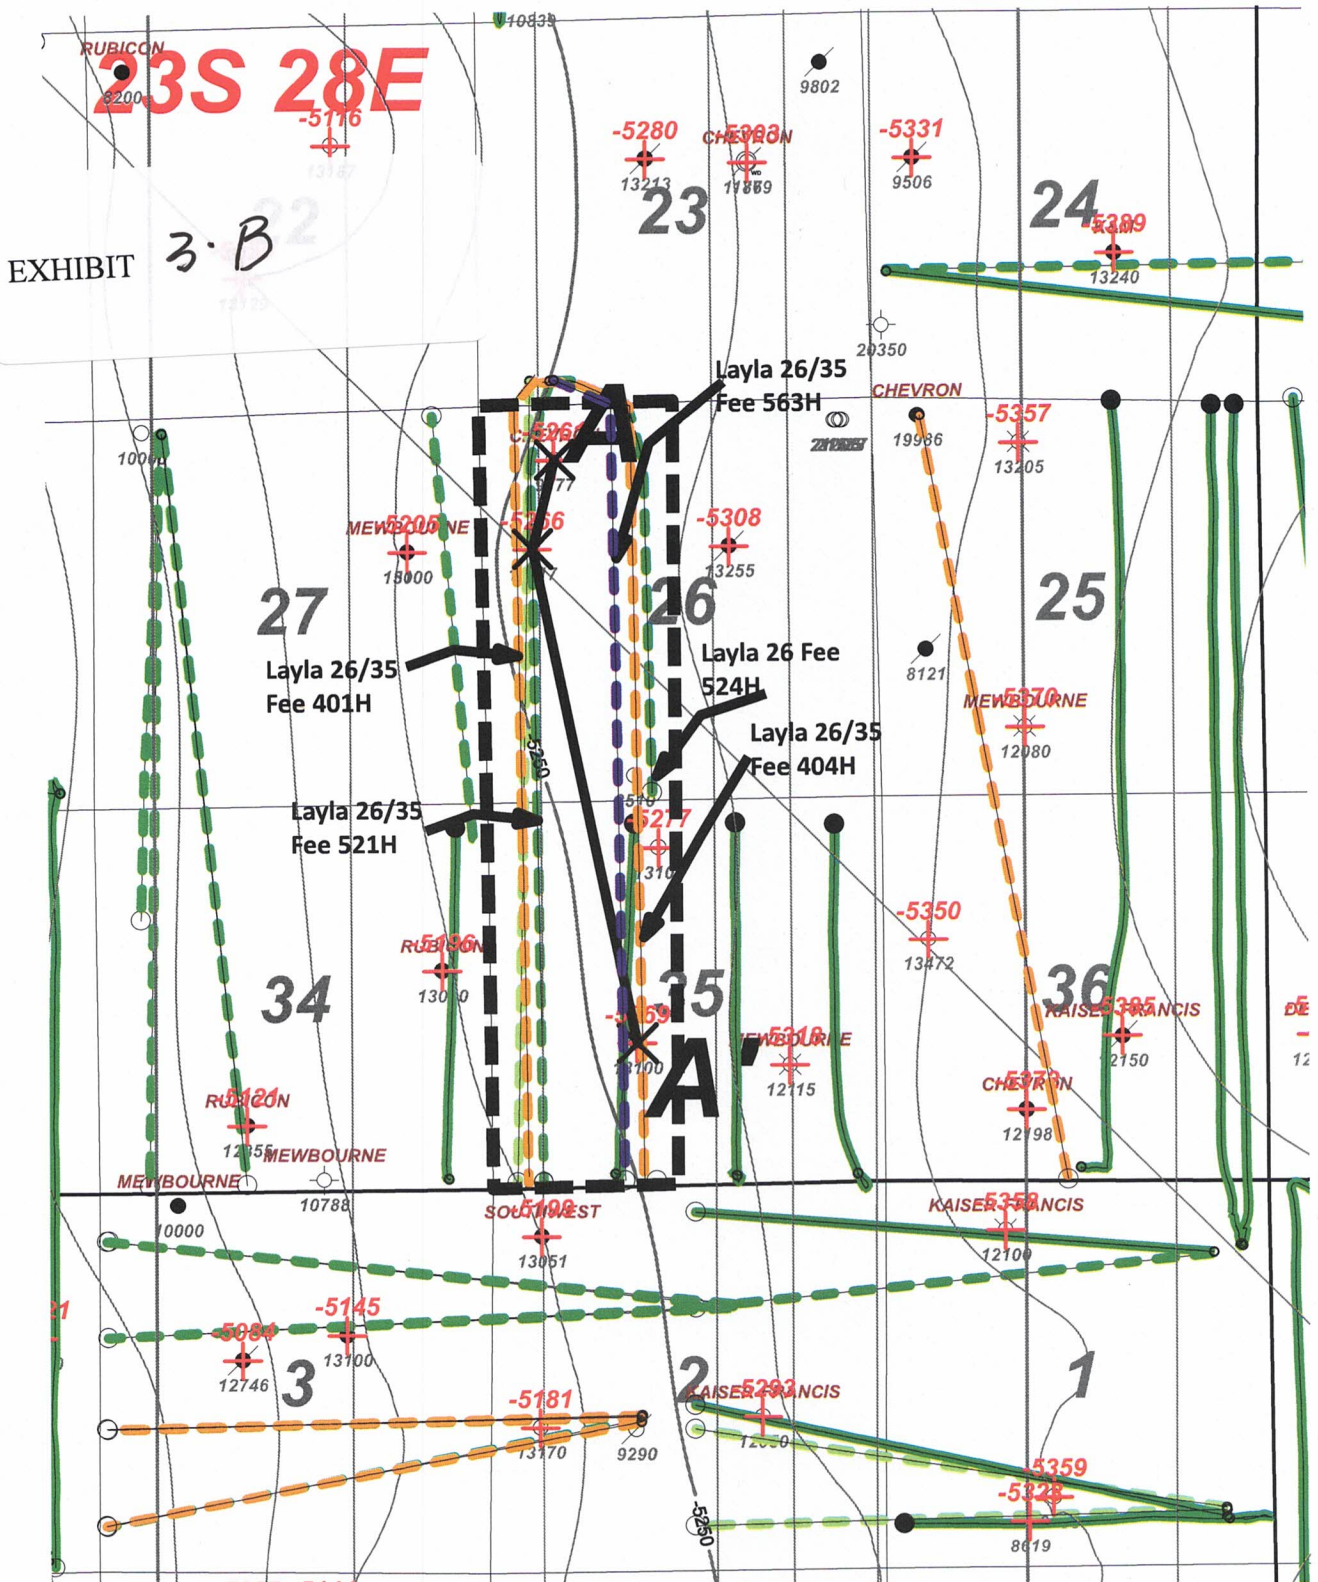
10835
RUBICON
23S 28E
8200
-5116
13167
9802
-5280
CHEVRON
-5331
13213
11869
9506
23
24
22
EXHIBIT 3·B
-5389
13240
20350
Layla 26/35 Fee 563H
CHEVRON
A
-5357
19936
13205
-5261
10000
-5256
-5308
MEWBOURNE
-5205
13255
13000
27
26
25
Layla 26/35 Fee 401H
Layla 26 Fee 524H
8121
MEWBOURNE
-5370
12980
Layla 26/35 Fee 404H
-5250
Layla 26/35 Fee 521H
-5277
-5350
13472
RUBICON
-5196
34
35
36
-5269
KAISER FRANCIS
-5385
MEWBOURNE
-5318
A'
12150
13100
12115
RUBICON
-5121
CHEVRON
-5373
12355
MEWBOURNE
12198
MEWBOURNE
10788
10000
SOUTHWEST
-5198
KAISER FRANCIS
-5358
13051
12100
-5145
-5084
13100
12746
3
2
1
-5181
KAISER FRANCIS
-5293
13170
9290
-5359
-5328
-5250
8619